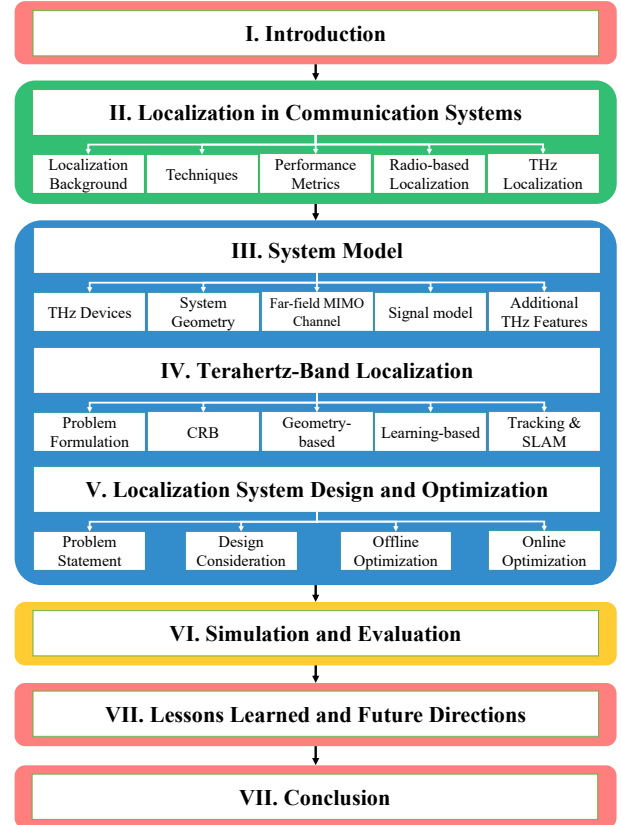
I. Introduction

II. Localization in Communication Systems

Localization Background

Techniques

Performance Metrics

Radio-based Localization

THz Localization

III. System Model

THz Devices

System Geometry

Far-field MIMO Channel

Signal model

Additional THz Features

IV. Terahertz-Band Localization

Problem Formulation

CRB

Geometry-based

Learning-based

Tracking & SLAM

V. Localization System Design and Optimization

Problem Statement

Design Consideration

Offline Optimization

Online Optimization

VI. Simulation and Evaluation

VII. Lessons Learned and Future Directions

VII. Conclusion